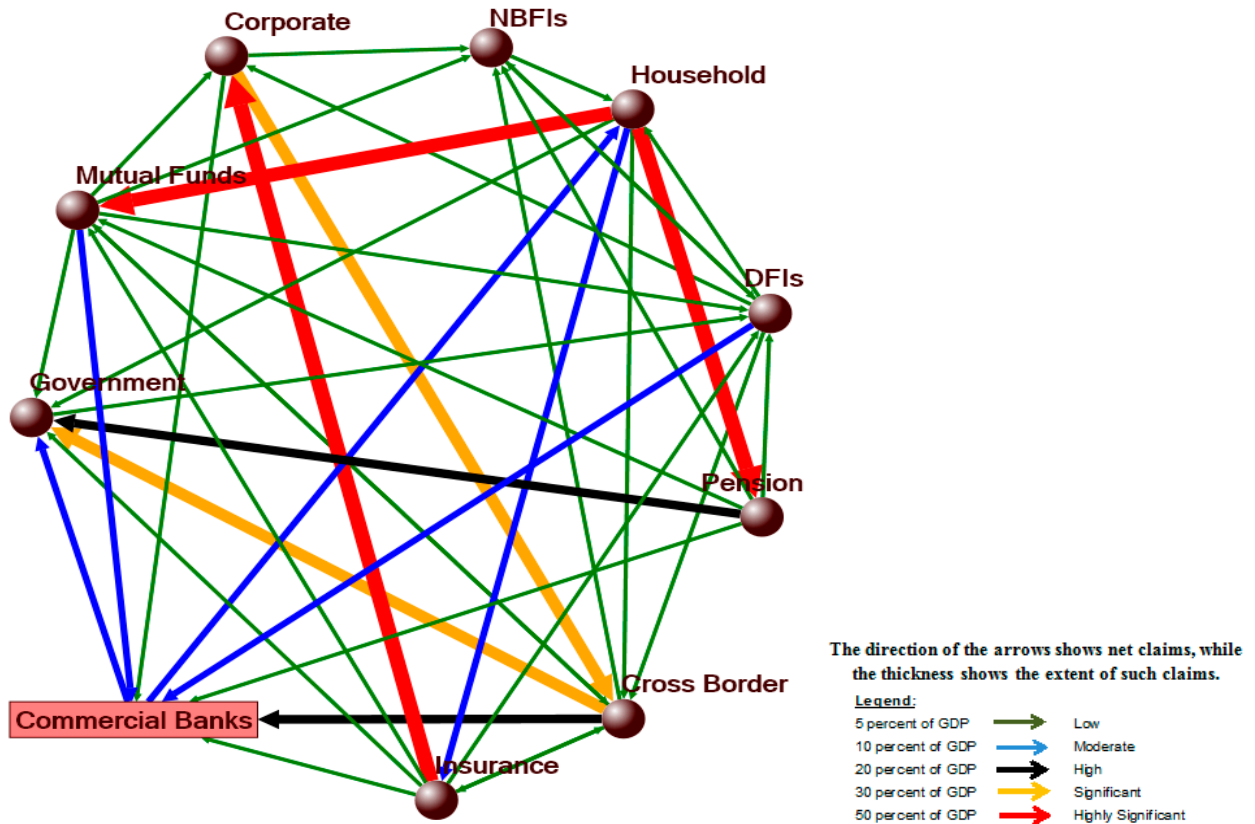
Corporate
NBFIs
Household
Mutual Funds
DFIs
Government
Pension
Cross Border
Commercial Banks
Insurance

The direction of the arrows shows net claims, while the thickness shows the extent of such claims.

Legend:

| | |
|---|---|
| 5 percent of GDP | Low |
| 10 percent of GDP | Moderate |
| 20 percent of GDP | High |
| 30 percent of GDP | Significant |
| 50 percent of GDP | Highly Significant |